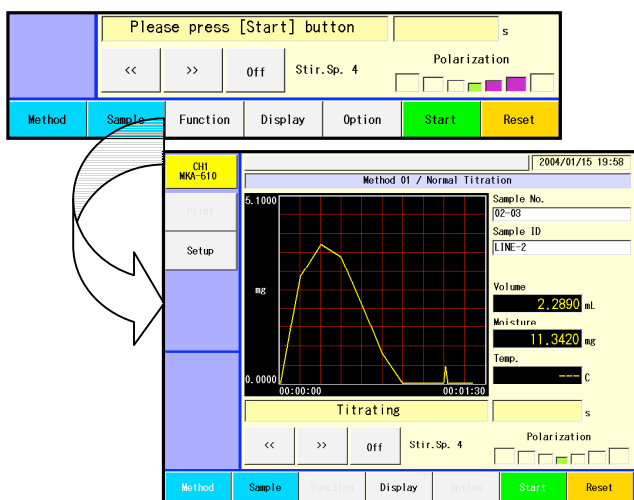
Please press [Start] button
s
<<
>>
Off
Stir.Sp. 4
Polarization
Method
Sample
Function
Display
Option
Start
Reset

CH1
MKA-610
2004/01/15 19:58
Method 01 / Normal Titration
Print
Setup
5.1000
mg
0.0000
00:00:00
00:01:30
Sample No.
02-03
Sample ID
LINE-2
Volume
2.2890 mL
Moisture
11.3420 mg
Temp.
--- C
Titrating
s
<<
>>
Off
Stir.Sp. 4
Polarization
Method
Sample
Function
Display
Option
Start
Reset